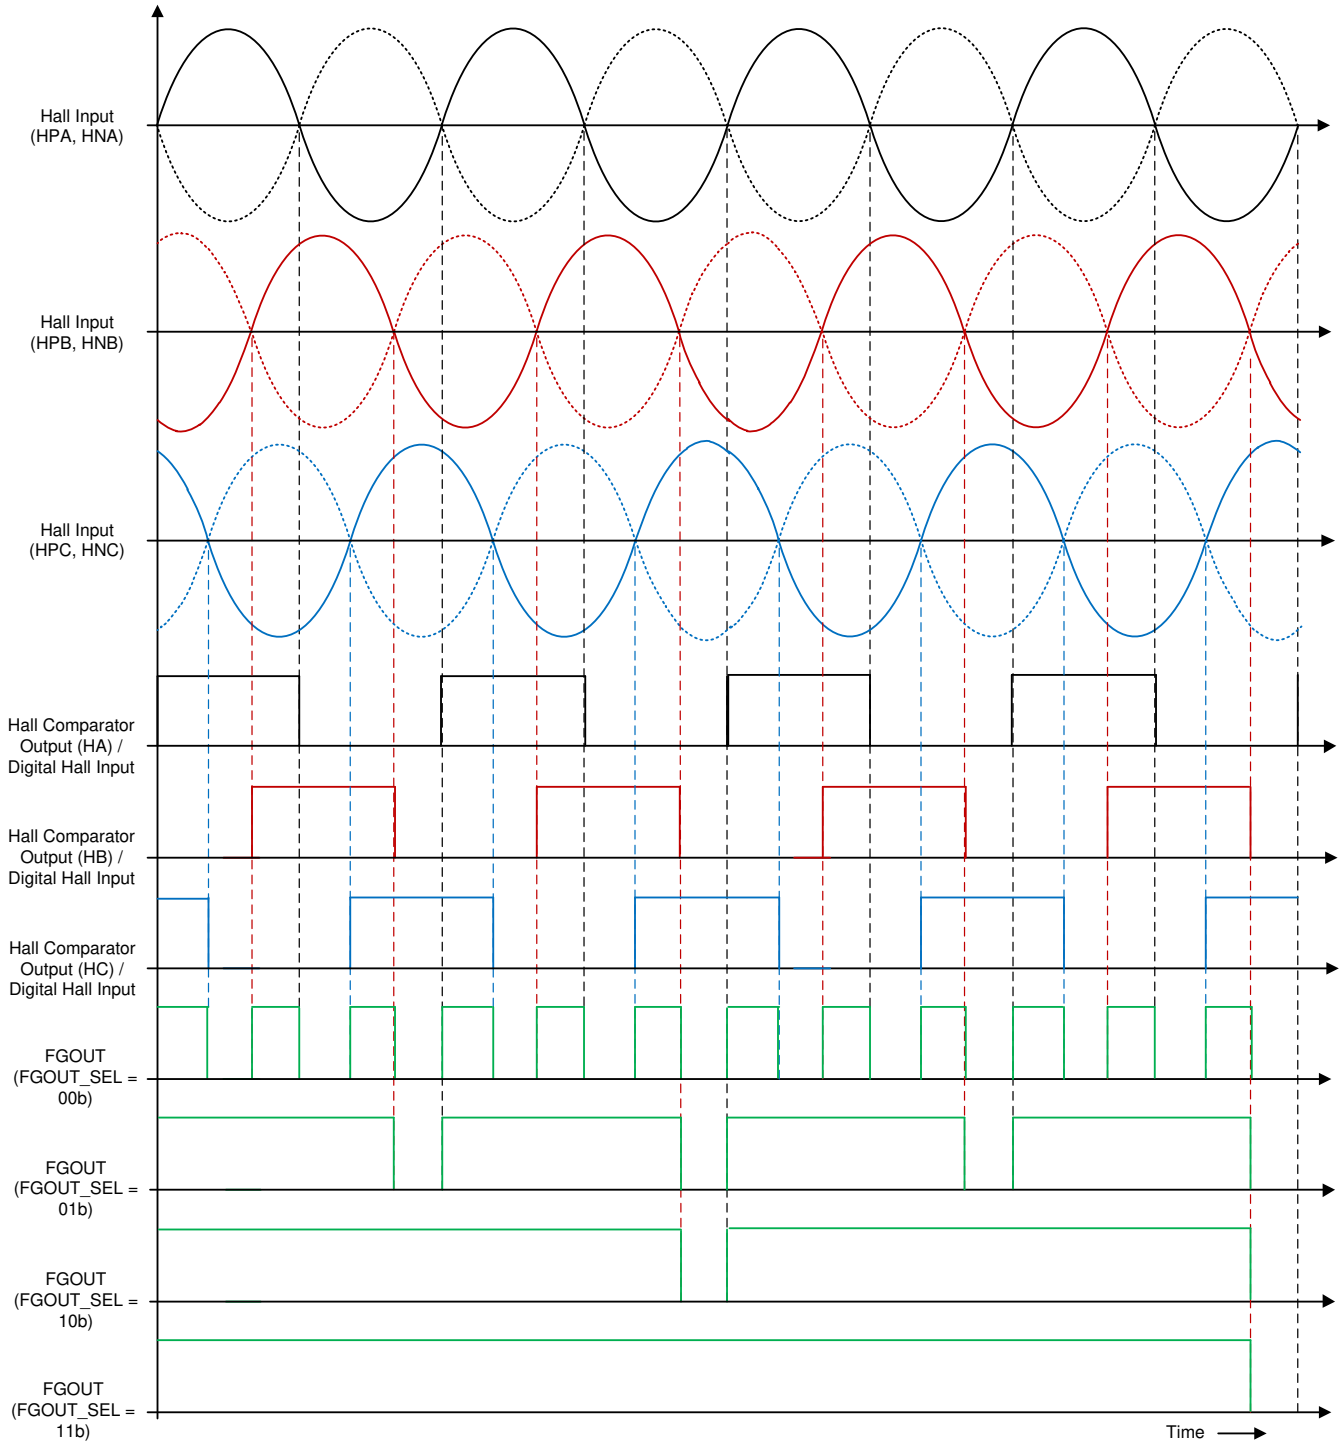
Hall Input (HPA, HNA)

Hall Input (HPB, HNB)

Hall Input (HPC, HNC)

Hall Comparator Output (HA) / Digital Hall Input

Hall Comparator Output (HB) / Digital Hall Input

Hall Comparator Output (HC) / Digital Hall Input

FGOUT (FGOUT_SEL = 00b)

FGOUT (FGOUT_SEL = 01b)

FGOUT (FGOUT_SEL = 10b)

FGOUT (FGOUT_SEL = 11b)

Time